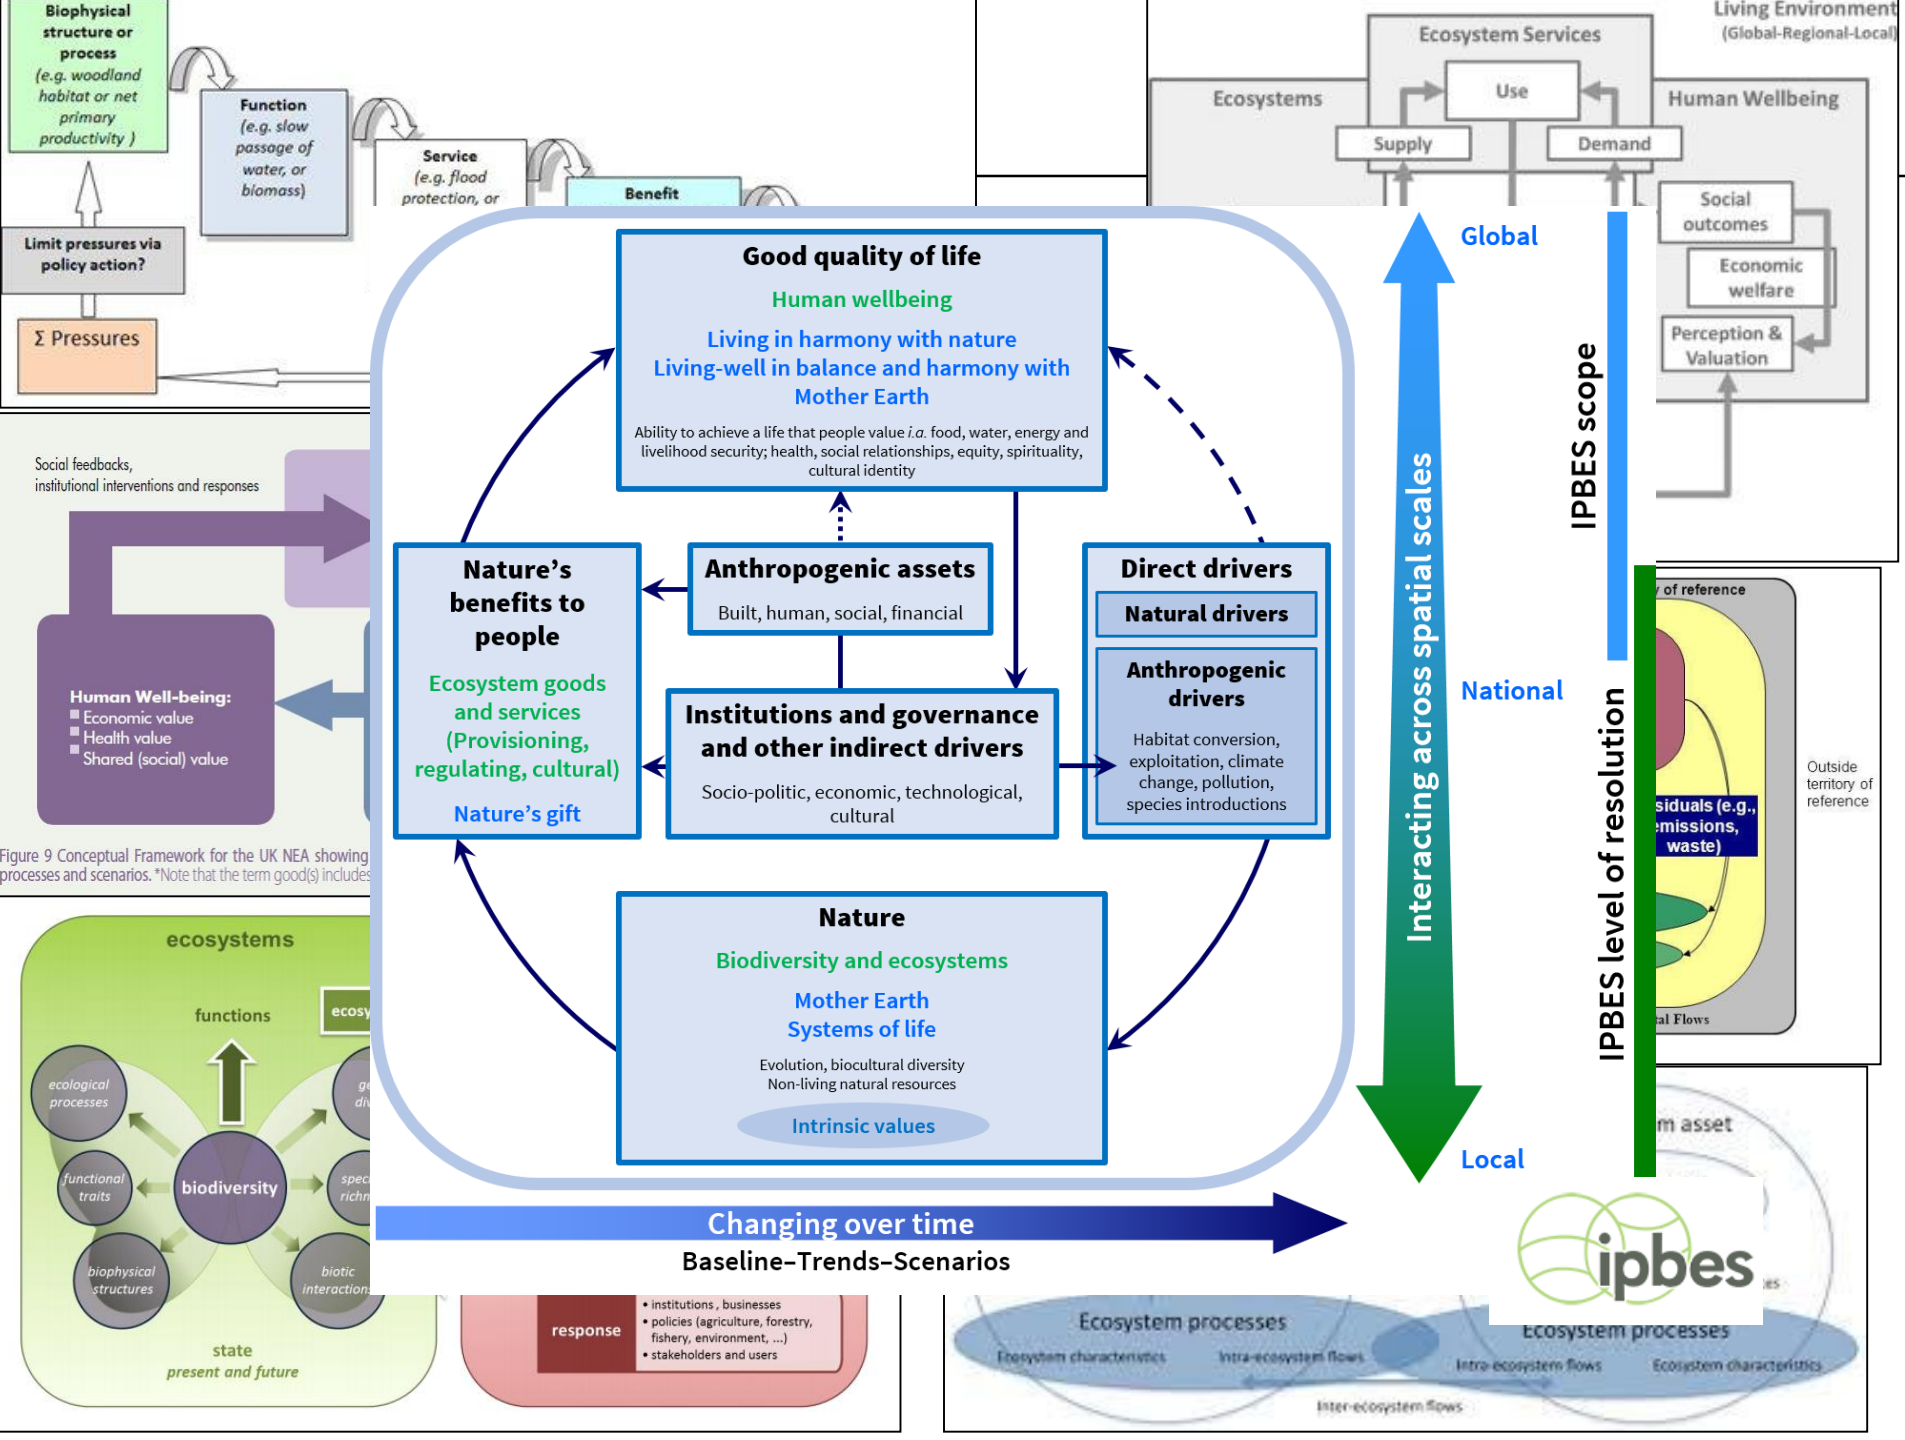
Biophysical structure or process (e.g. woodland habitat or net primary productivity )

Function (e.g. slow passage of water, or biomass)

Service (e.g. flood protection, or

Benefit

Limit pressures via policy action?

Σ Pressures

Living Environment (Global-Regional-Local)

Ecosystem Services

Use

Ecosystems

Supply

Demand

Human Wellbeing

Social outcomes

Economic welfare

Perception & Valuation

Social feedbacks, institutional interventions and responses

Human Well-being:
Economic value
Health value
Shared (social) value

Figure 9 Conceptual Framework for the UK NEA showing processes and scenarios. *Note that the term good(s) includes

ecosystems

functions

ecosy

ecological processes

functional traits

biodiversity

biophysical structures

biotic interaction

spec richn

state
present and future

response
• institutions , businesses
• policies (agriculture, forestry, fishery, environment, ...)
• stakeholders and users

Good quality of life
Human wellbeing
Living in harmony with nature
Living-well in balance and harmony with Mother Earth
Ability to achieve a life that people value i.a. food, water, energy and livelihood security; health, social relationships, equity, spirituality, cultural identity

Nature's benefits to people
Ecosystem goods and services (Provisioning, regulating, cultural)
Nature's gift

Anthropogenic assets
Built, human, social, financial

Institutions and governance and other indirect drivers
Socio-politic, economic, technological, cultural

Direct drivers
Natural drivers
Anthropogenic drivers
Habitat conversion, exploitation, climate change, pollution, species introductions

Nature
Biodiversity and ecosystems
Mother Earth
Systems of life
Evolution, biocultural diversity
Non-living natural resources
Intrinsic values

Changing over time
Baseline–Trends–Scenarios

Global
National
Local
Interacting across spatial scales
IPBES scope
IPBES level of resolution

of reference
siduals (e.g., emissions, waste)
al Flows
Outside territory of reference

m asset

ipbes

Ecosystem processes
Ecosystem characteristics
Intra-ecosystem flows
Ecosystem processes
Intra-ecosystem flows
Ecosystem characteristics
Inter-ecosystem flows